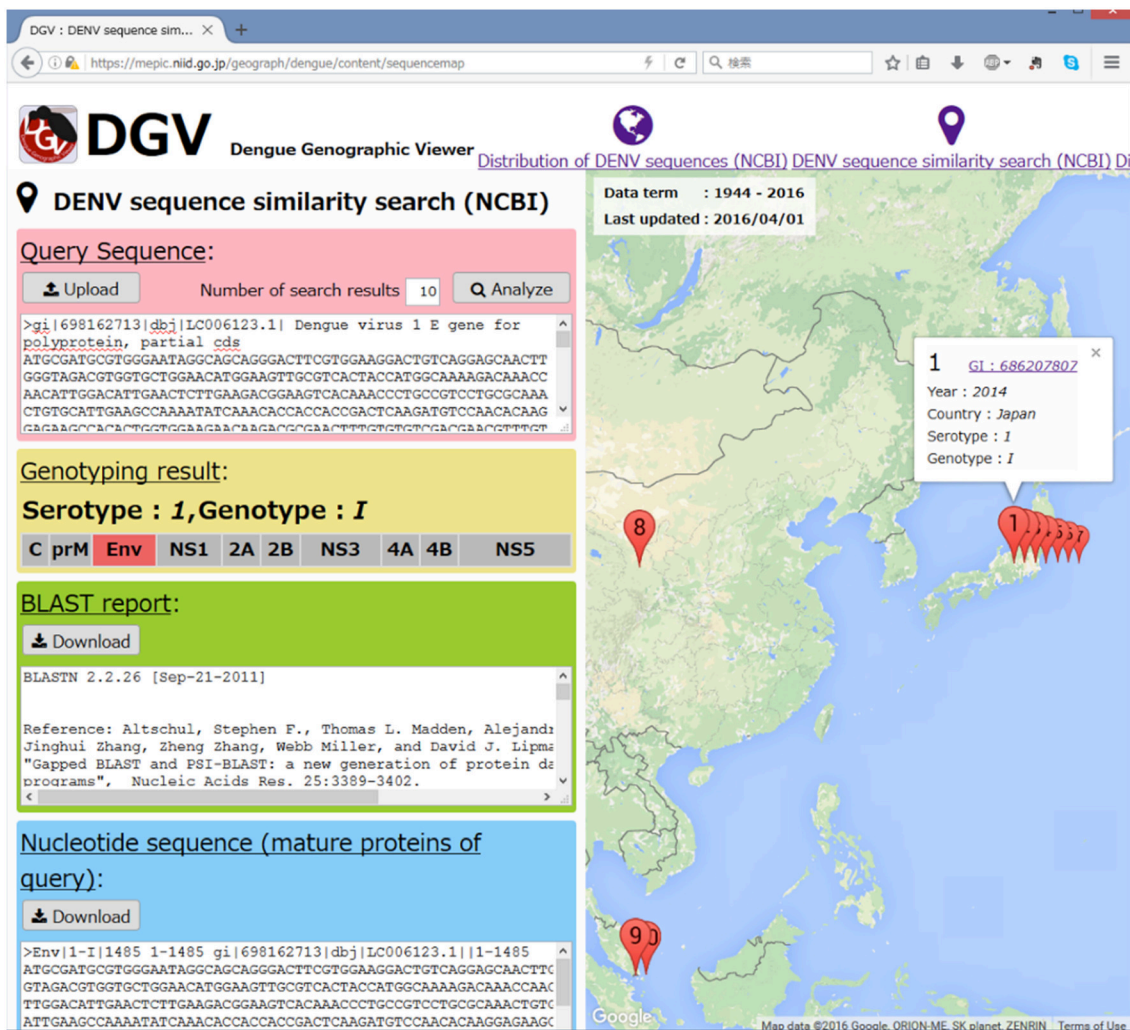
DGV : DENV sequence sim... ×
https://mepic.niid.go.jp/geograph/dengue/content/sequencemap
検索

DGV Dengue Genographic Viewer
Distribution of DENV sequences (NCBI) DENV sequence similarity search (NCBI) Di

DENV sequence similarity search (NCBI)

Query Sequence:
Upload
Number of search results 10
Analyze

>gi|698162713|dbj|LC006123.1| Dengue virus 1 E gene for polyprotein, partial cds
ATGCGATGCGTGGGAATAGGCAGCAGGGACTTCGTGGAAGGACTGTCAGGAGCAACTT
GGGTAGACGTGGTGCTGGAACATGGAAGTTGCGTCACTACCATGGCAAAAGACAAACC
AACATTGGACATTGAACTCTTGAAGACGGAAGTCACAAACCCTGCCGTCCTGCGCAAA
CTGTGCATTGAAGCCAAAATATCAAACACCACCACCGACTCAAGATGTCCAACACAAG
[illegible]

Genotyping result:
Serotype : 1,Genotype : I

| C | prM | Env | NS1 | 2A | 2B | NS3 | 4A | 4B | NS5 |
|---|---|---|---|---|---|---|---|---|---|

BLAST report:
Download

BLASTN 2.2.26 [Sep-21-2011]

Reference: Altschul, Stephen F., Thomas L. Madden, Alejandr
Jinghui Zhang, Zheng Zhang, Webb Miller, and David J. Lipma
"Gapped BLAST and PSI-BLAST: a new generation of protein da
programs", Nucleic Acids Res. 25:3389-3402.

Nucleotide sequence (mature proteins of query):
Download

>Env|1-I|1485 1-1485 gi|698162713|dbj|LC006123.1||1-1485
ATGCGATGCGTGGGAATAGGCAGCAGGGACTTCGTGGAAGGACTGTCAGGAGCAACTTC
GTAGACGTGGTGCTGGAACATGGAAGTTGCGTCACTACCATGGCAAAAGACAAACCAAC
TTGGACATTGAACTCTTGAAGACGGAAGTCACAAACCCTGCCGTCCTGCGCAAACTGTC
ATTGAAGCCAAAATATCAAACACCACCACCGACTCAAGATGTCCAACACAAGGAGAAGC

Data term : 1944 - 2016
Last updated : 2016/04/01

1 GI : 686207807
Year : 2014
Country : Japan
Serotype : 1
Genotype : I

1 8 9 0 5 6 7

Google
Map data ©2016 Google, ORION-ME, SK planet, ZENRIN Terms of Use